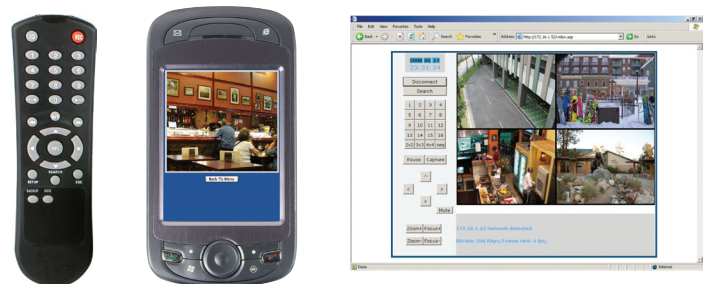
REC

SEARCH ESC

SETUP

BACKUP

Back To Menu

File Edit View Favorites Tools Help

Back Search Favorites

Address http://172.16.1.52/video.asp Go Links

Disconnect

Search

| 1 | 2 | 3 | 4 |
|---|---|---|---|
| 5 | 6 | 7 | 8 |
| 9 | 10 | 11 | 12 |
| 13 | 14 | 15 | 16 |
| 2x2 | 3x3 | 4x4 | seq |

Pause Capture

Mute

Zoom+ Focus+

Zoom- Focus-

172.16.1.52 Network detected

Bitrate: 346 Kbps, Frame rate: 4 fps

Done Internet